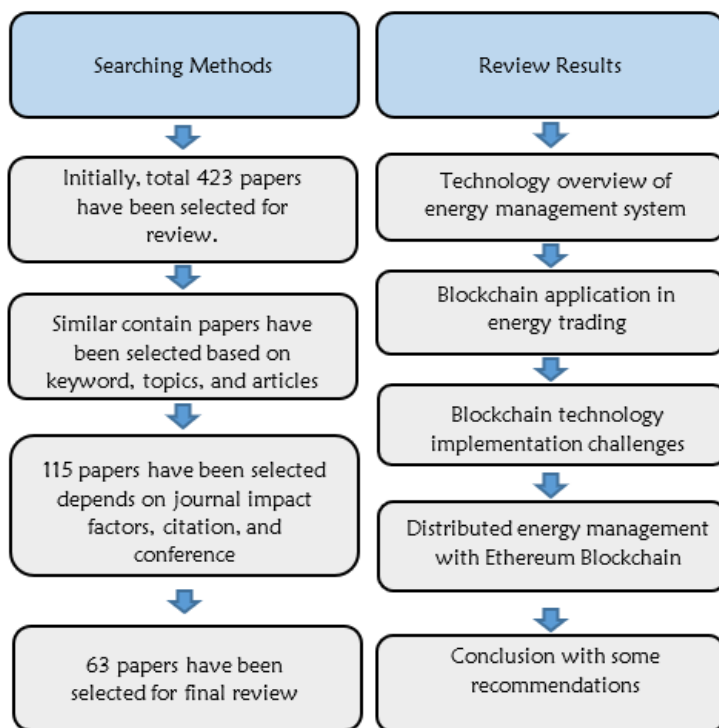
Searching Methods

Initially, total 423 papers have been selected for review.

Similar contain papers have been selected based on keyword, topics, and articles

115 papers have been selected depends on journal impact factors, citation, and conference

63 papers have been selected for final review

Review Results

Technology overview of energy management system

Blockchain application in energy trading

Blockchain technology implementation challenges

Distributed energy management with Ethereum Blockchain

Conclusion with some recommendations